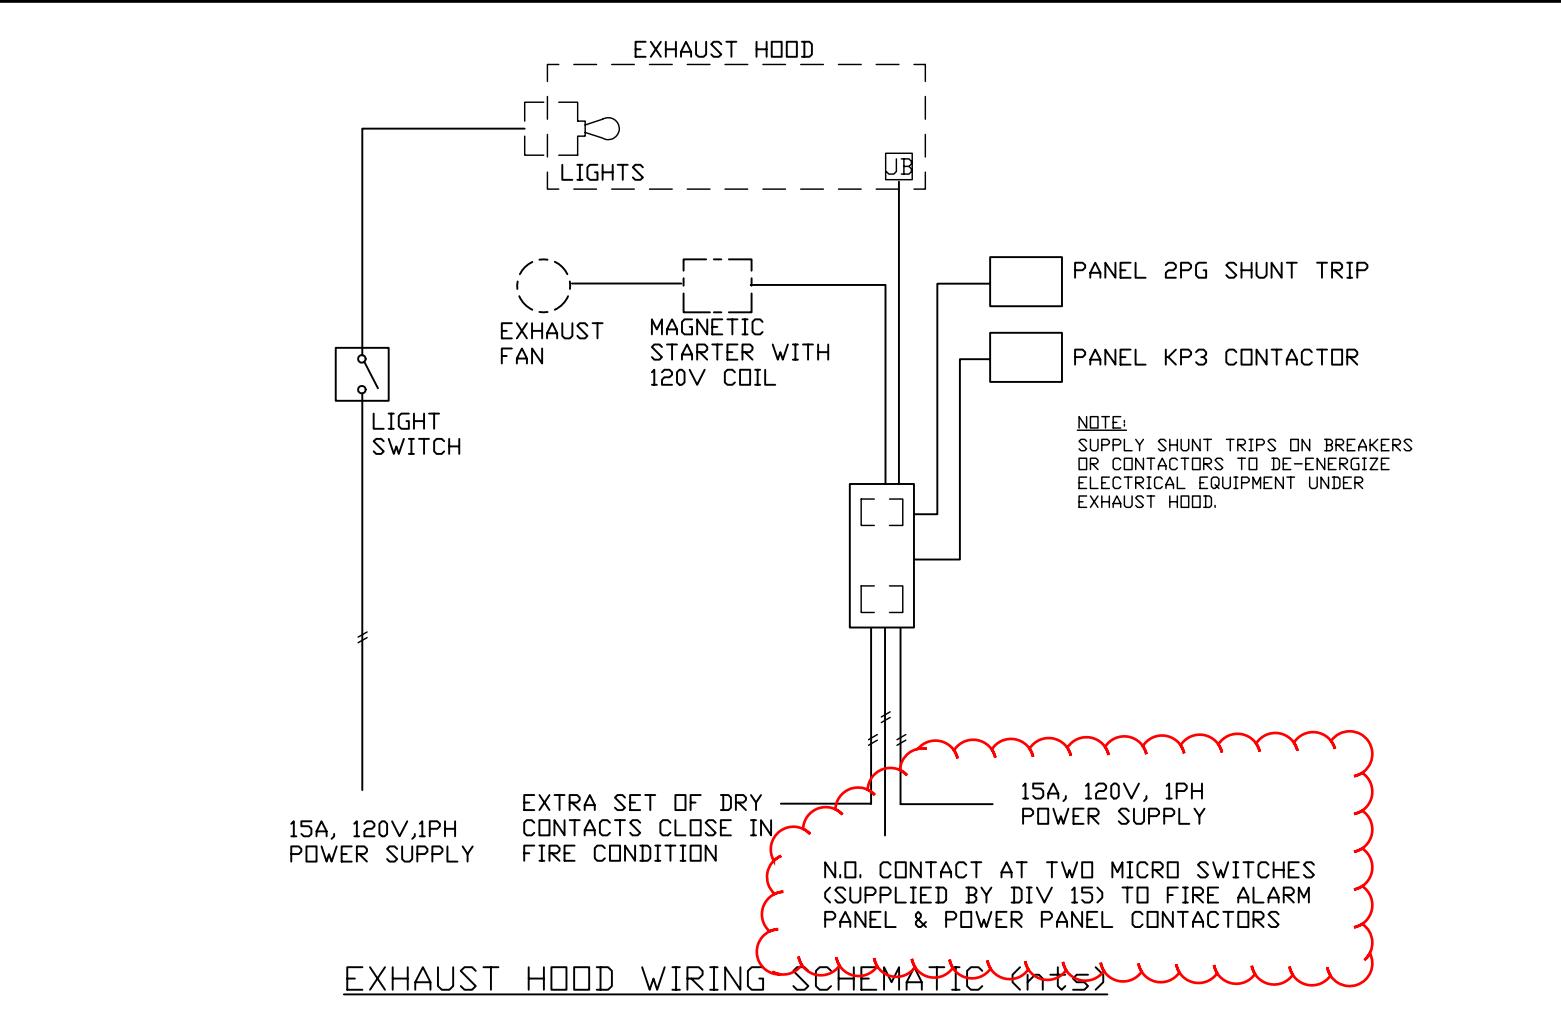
EXHAUST HOOD

LIGHTS

JB

EXHAUST FAN

MAGNETIC STARTER WITH 120V COIL

PANEL 2PG SHUNT TRIP

PANEL KP3 CONTACTOR

NOTE:
SUPPLY SHUNT TRIPS ON BREAKERS OR CONTACTORS TO DE-ENERGIZE ELECTRICAL EQUIPMENT UNDER EXHAUST HOOD.

LIGHT SWITCH

15A, 120V,1PH POWER SUPPLY

EXTRA SET OF DRY CONTACTS CLOSE IN FIRE CONDITION

15A, 120V, 1PH POWER SUPPLY

N.O. CONTACT AT TWO MICRO SWITCHES (SUPPLIED BY DIV 15) TO FIRE ALARM PANEL & POWER PANEL CONTACTORS

EXHAUST HOOD WIRING SCHEMATIC (nts)